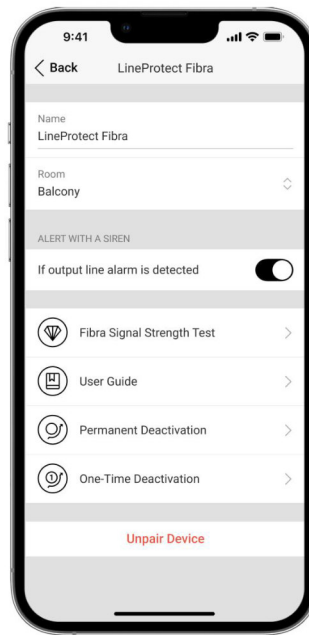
9:41

Back LineProtect Fibra

Name
LineProtect Fibra

Room
Balcony

ALERT WITH A SIREN

If output line alarm is detected

Fibra Signal Strength Test

User Guide

Permanent Deactivation

One-Time Deactivation

Unpair Device